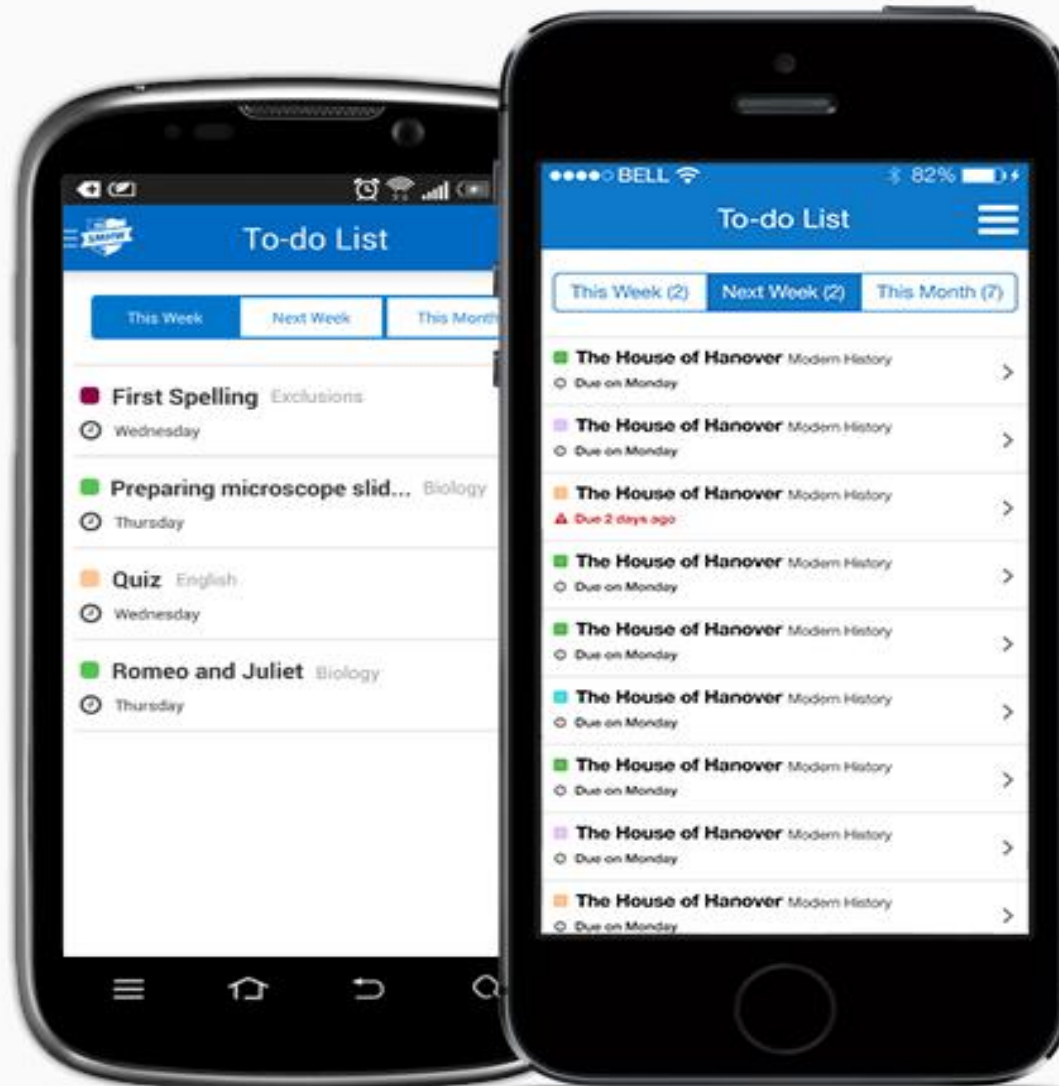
To-do List

This Week | Next Week | This Month

First Spelling Exclusions
Wednesday

Preparing microscope slid... Biology
Thursday

Quiz English
Wednesday

Romeo and Juliet Biology
Thursday

●●●●○ BELL 82%

To-do List

This Week (2) | Next Week (2) | This Month (7)

The House of Hanover Modern History
Due on Monday

The House of Hanover Modern History
Due on Monday

The House of Hanover Modern History
Due 2 days ago

The House of Hanover Modern History
Due on Monday

The House of Hanover Modern History
Due on Monday

The House of Hanover Modern History
Due on Monday

The House of Hanover Modern History
Due on Monday

The House of Hanover Modern History
Due on Monday

The House of Hanover Modern History
Due on Monday